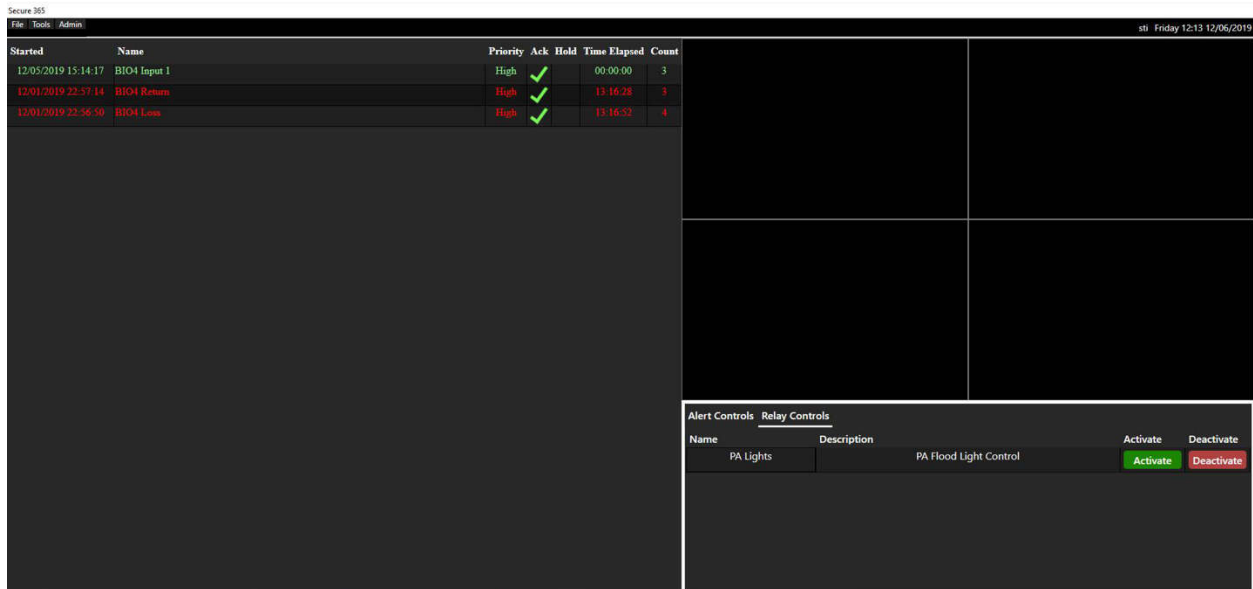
Secure 365

File Tools Admin

sti Friday 12:13 12/06/2019

| Started | Name | Priority | Ack | Hold | Time Elapsed | Count |
|---|---|---|---|---|---|---|
| 12/05/2019 15:14:17 | BIO4 Input 1 | High | ✓ | | 00:00:00 | 3 |
| 12/01/2019 22:57:14 | BIO4 Return | High | ✓ | | 13:16:28 | 3 |
| 12/01/2019 22:56:50 | BIO4 Loss | High | ✓ | | 13:16:52 | 4 |

Alert Controls Relay Controls

| Name | Description | Activate | Deactivate |
|---|---|---|---|
| PA Lights | PA Flood Light Control | Activate | Deactivate |